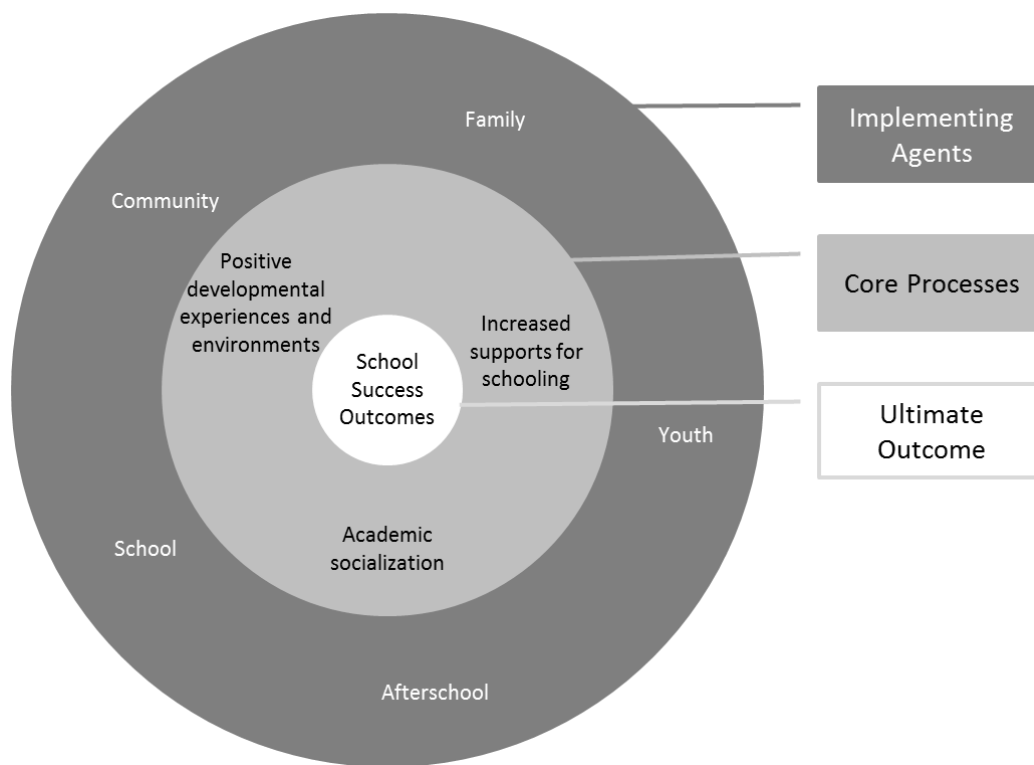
Family

Community

Positive developmental experiences and environments

Increased supports for schooling

School Success Outcomes

Youth

Academic socialization

School

Afterschool

Implementing Agents

Core Processes

Ultimate Outcome